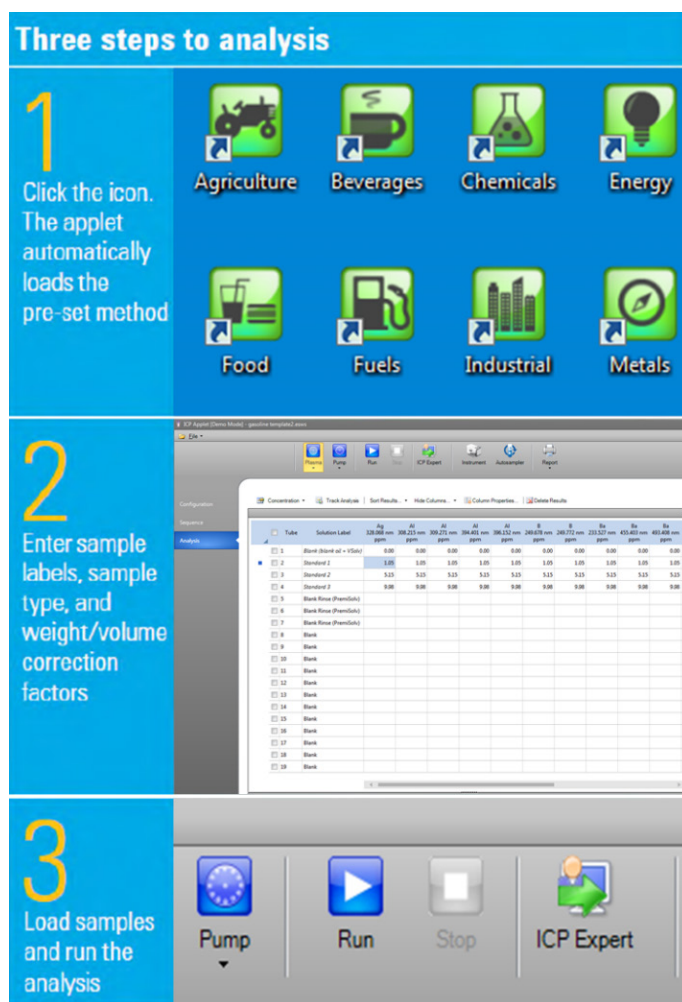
Three steps to analysis

1

Click the icon. The applet automatically loads the pre-set method

Agriculture
Beverages
Chemicals
Energy
Food
Fuels
Industrial
Metals

2

Enter sample labels, sample type, and weight/volume correction factors

ICP Applet (Demo Mode) - gasoline template2.simn

File

Plasma Pump Run Stop ICP Expert Instrument Autosampler Report

Configuration
Sequence
Analysis

Concentration Track Analysis Sort Results... Hide Columns... Column Properties... Delete Results

| | Tube | Solution Label | Ag 328.068 nm ppm | Al 308.215 nm ppm | Al 309.271 nm ppm | Al 394.401 nm ppm | Al 396.152 nm ppm | B 249.678 nm ppm | B 249.772 nm ppm | Ba 233.527 nm ppm | Ba 455.403 nm ppm | Ba 493.408 nm ppm |
|---|---|---|---|---|---|---|---|---|---|---|---|---|
| | 1 | Blank (blank oil + VSolv) | 0.00 | 0.00 | 0.00 | 0.00 | 0.00 | 0.00 | 0.00 | 0.00 | 0.00 | 0.00 |
| | 2 | Standard 1 | 1.05 | 1.05 | 1.05 | 1.05 | 1.05 | 1.05 | 1.05 | 1.05 | 1.05 | 1.05 |
| | 3 | Standard 2 | 5.15 | 5.15 | 5.15 | 5.15 | 5.15 | 5.15 | 5.15 | 5.15 | 5.15 | 5.15 |
| | 4 | Standard 3 | 9.00 | 9.00 | 9.00 | 9.00 | 9.00 | 9.00 | 9.00 | 9.00 | 9.00 | 9.00 |
| | 5 | Blank Rinse (PremiSolv) | | | | | | | | | | |
| | 6 | Blank Rinse (PremiSolv) | | | | | | | | | | |
| | 7 | Blank Rinse (PremiSolv) | | | | | | | | | | |
| | 8 | Blank | | | | | | | | | | |
| | 9 | Blank | | | | | | | | | | |
| | 10 | Blank | | | | | | | | | | |
| | 11 | Blank | | | | | | | | | | |
| | 12 | Blank | | | | | | | | | | |
| | 13 | Blank | | | | | | | | | | |
| | 14 | Blank | | | | | | | | | | |
| | 15 | Blank | | | | | | | | | | |
| | 16 | Blank | | | | | | | | | | |
| | 17 | Blank | | | | | | | | | | |
| | 18 | Blank | | | | | | | | | | |
| | 19 | Blank | | | | | | | | | | |

3

Load samples and run the analysis

Pump
Run
Stop
ICP Expert